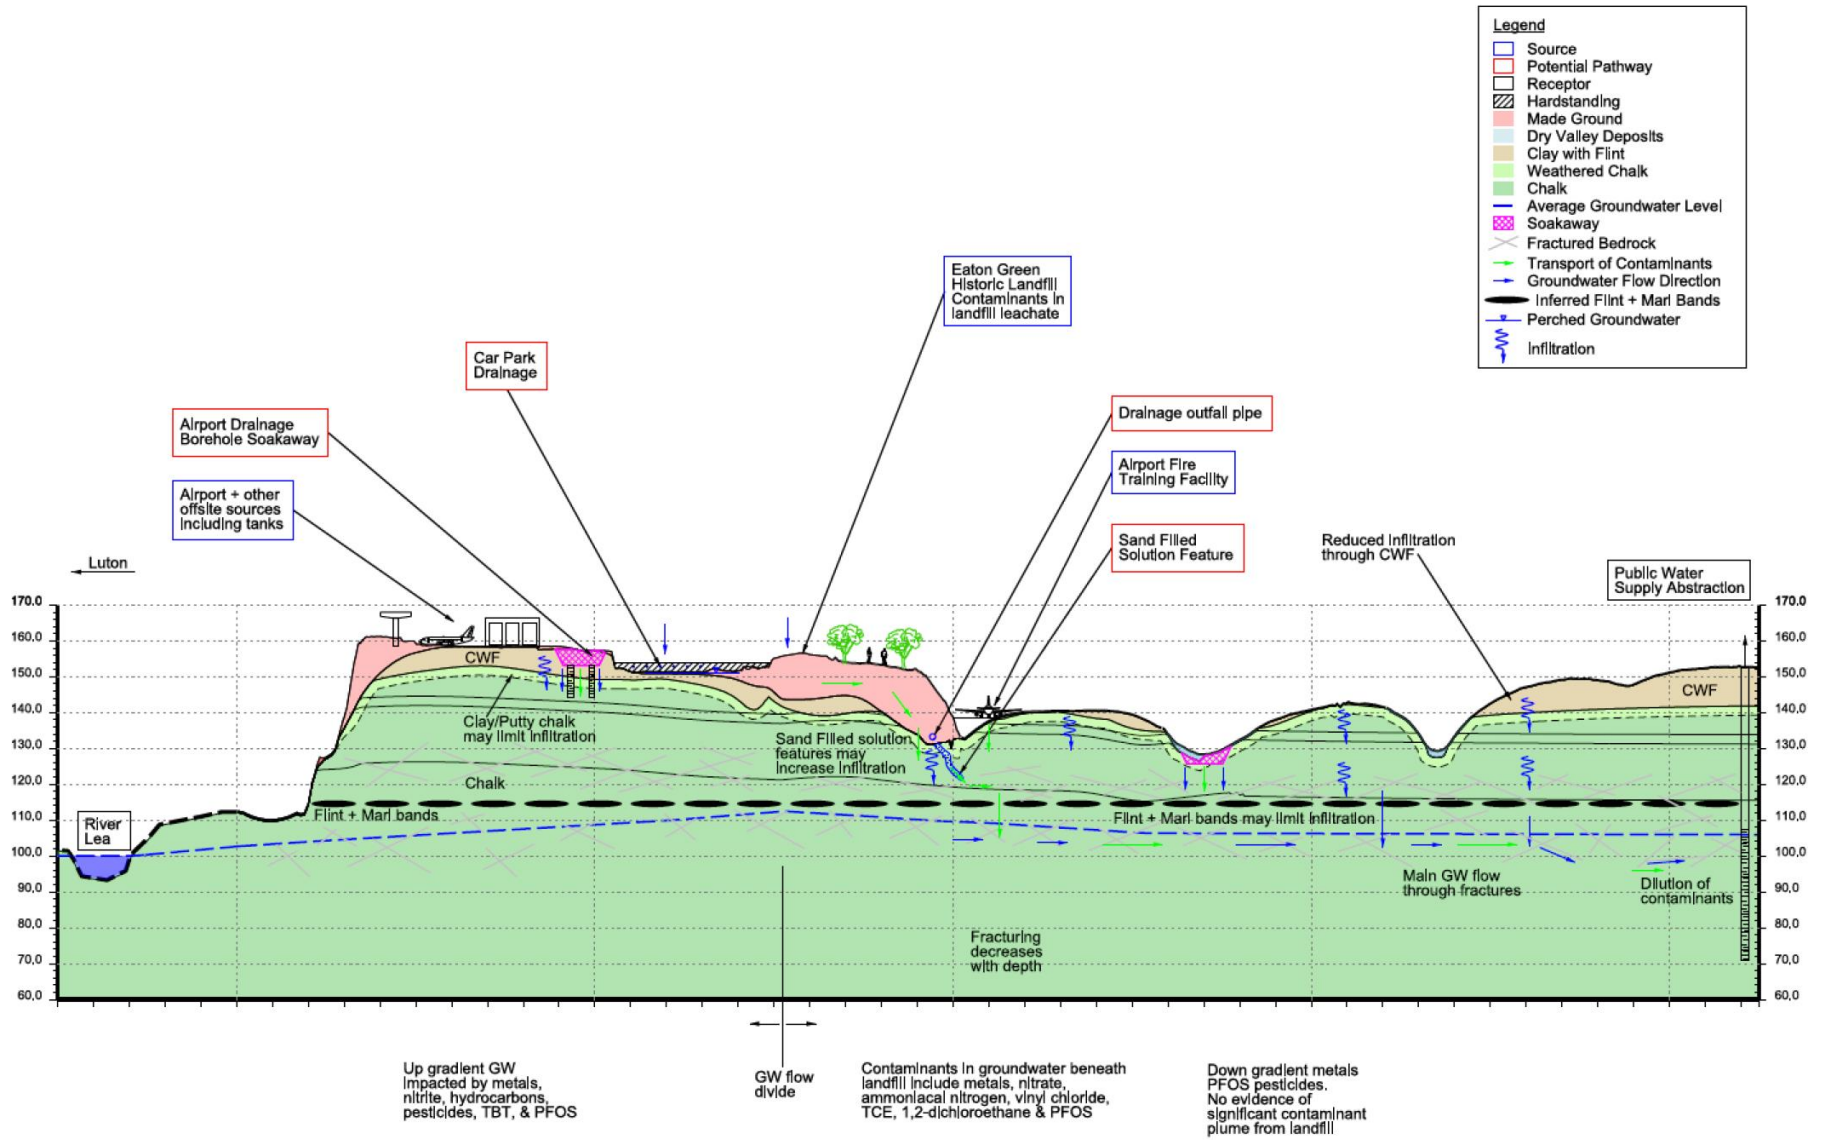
Legend
Source
Potential Pathway
Receptor
Hardstanding
Made Ground
Dry Valley Deposits
Clay with Flint
Weathered Chalk
Chalk
Average Groundwater Level
Soakaway
Fractured Bedrock
Transport of Contaminants
Groundwater Flow Direction
Inferred Flint + Marl Bands
Perched Groundwater
Infiltration

Eaton Green Historic Landfill Contaminants in landfill leachate

Car Park Drainage

Airport Drainage Borehole Soakaway

Airport + other offsite sources including tanks

Drainage outfall pipe

Airport Fire Training Facility

Sand Filled Solution Feature

Reduced Infiltration through CWF

Public Water Supply Abstraction

Luton

170,0
160,0
150,0
140,0
130,0
120,0
110,0
100,0
90,0
80,0
70,0
60,0

CWF
Clay/Putty chalk may limit infiltration
Sand Filled solution features may increase infiltration
Chalk
CWF
River Lea
Flint + Marl bands
Flint + Marl bands may limit infiltration
Main GW flow through fractures
Dilution of contaminants
Fracturing decreases with depth

Up gradient GW impacted by metals, nitrite, hydrocarbons, pesticides, TBT, & PFOS

GW flow divide

Contaminants in groundwater beneath landfill include metals, nitrate, ammoniacal nitrogen, vinyl chloride, TCE, 1,2-dichloroethane & PFOS

Down gradient metals PFOS pesticides. No evidence of significant contaminant plume from landfill